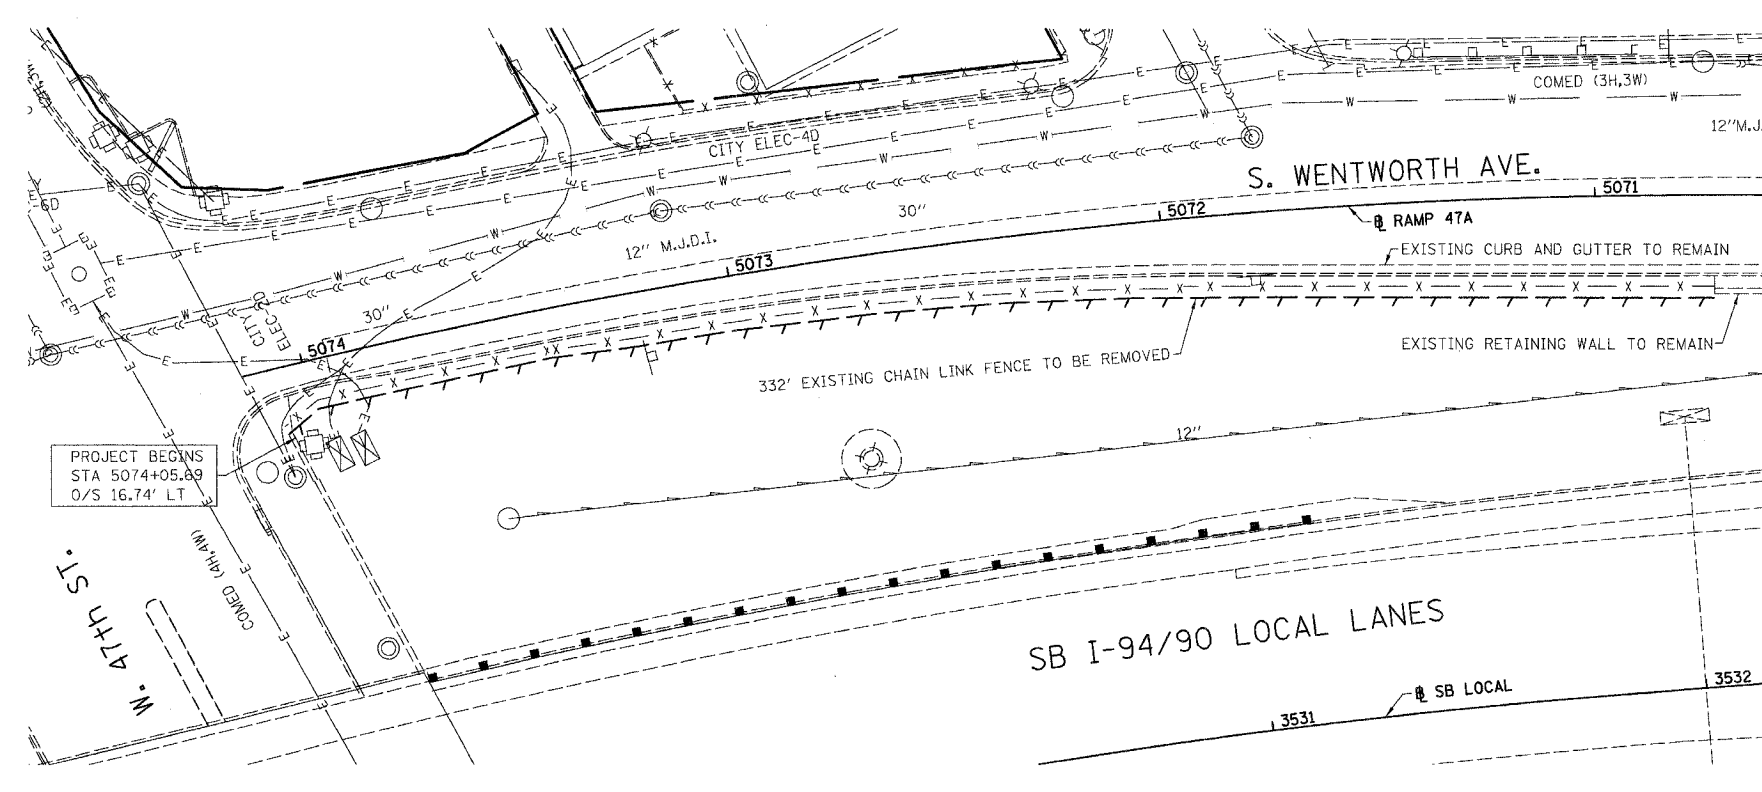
COMED (3H,3W)

12"M.J.

CITY ELEC-4D

S. WENTWORTH AVE.

5071

5072

℄ RAMP 47A

30"

12" M.J.D.I.

5073

EXISTING CURB AND GUTTER TO REMAIN

CITY ELEC-2D

30"

5074

EXISTING RETAINING WALL TO REMAIN

332' EXISTING CHAIN LINK FENCE TO BE REMOVED

12"

PROJECT BEGINS
STA 5074+05.69
O/S 16.74' LT

W. 47th ST.

COMED (4H,4W)

SB I-94/90 LOCAL LANES

℄ SB LOCAL

3531

3532